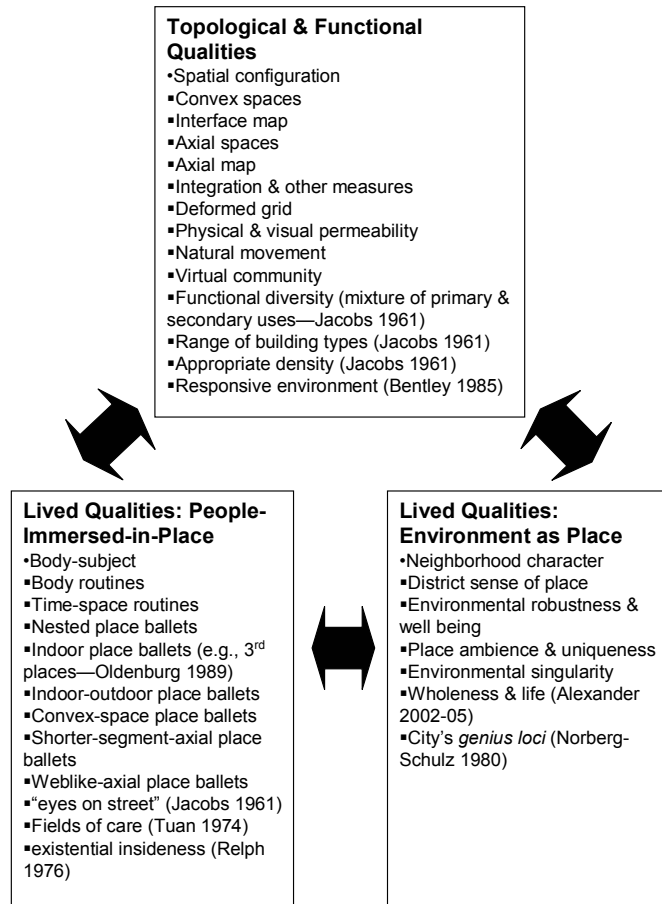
**Topological & Functional Qualities**
•Spatial configuration
▪Convex spaces
▪Interface map
▪Axial spaces
▪Axial map
▪Integration & other measures
▪Deformed grid
▪Physical & visual permeability
▪Natural movement
▪Virtual community
▪Functional diversity (mixture of primary & secondary uses—Jacobs 1961)
▪Range of building types (Jacobs 1961)
▪Appropriate density (Jacobs 1961)
▪Responsive environment (Bentley 1985)

**Lived Qualities: People-Immersed-in-Place**
•Body-subject
▪Body routines
▪Time-space routines
▪Nested place ballets
▪Indoor place ballets (e.g., 3$^{rd}$ places—Oldenburg 1989)
▪Indoor-outdoor place ballets
▪Convex-space place ballets
▪Shorter-segment-axial place ballets
▪Weblike-axial place ballets
▪"eyes on street" (Jacobs 1961)
▪Fields of care (Tuan 1974)
▪existential insideness (Relph 1976)

**Lived Qualities: Environment as Place**
•Neighborhood character
▪District sense of place
▪Environmental robustness & well being
▪Place ambience & uniqueness
▪Environmental singularity
▪Wholeness & life (Alexander 2002-05)
▪City's *genius loci* (Norberg-Schulz 1980)